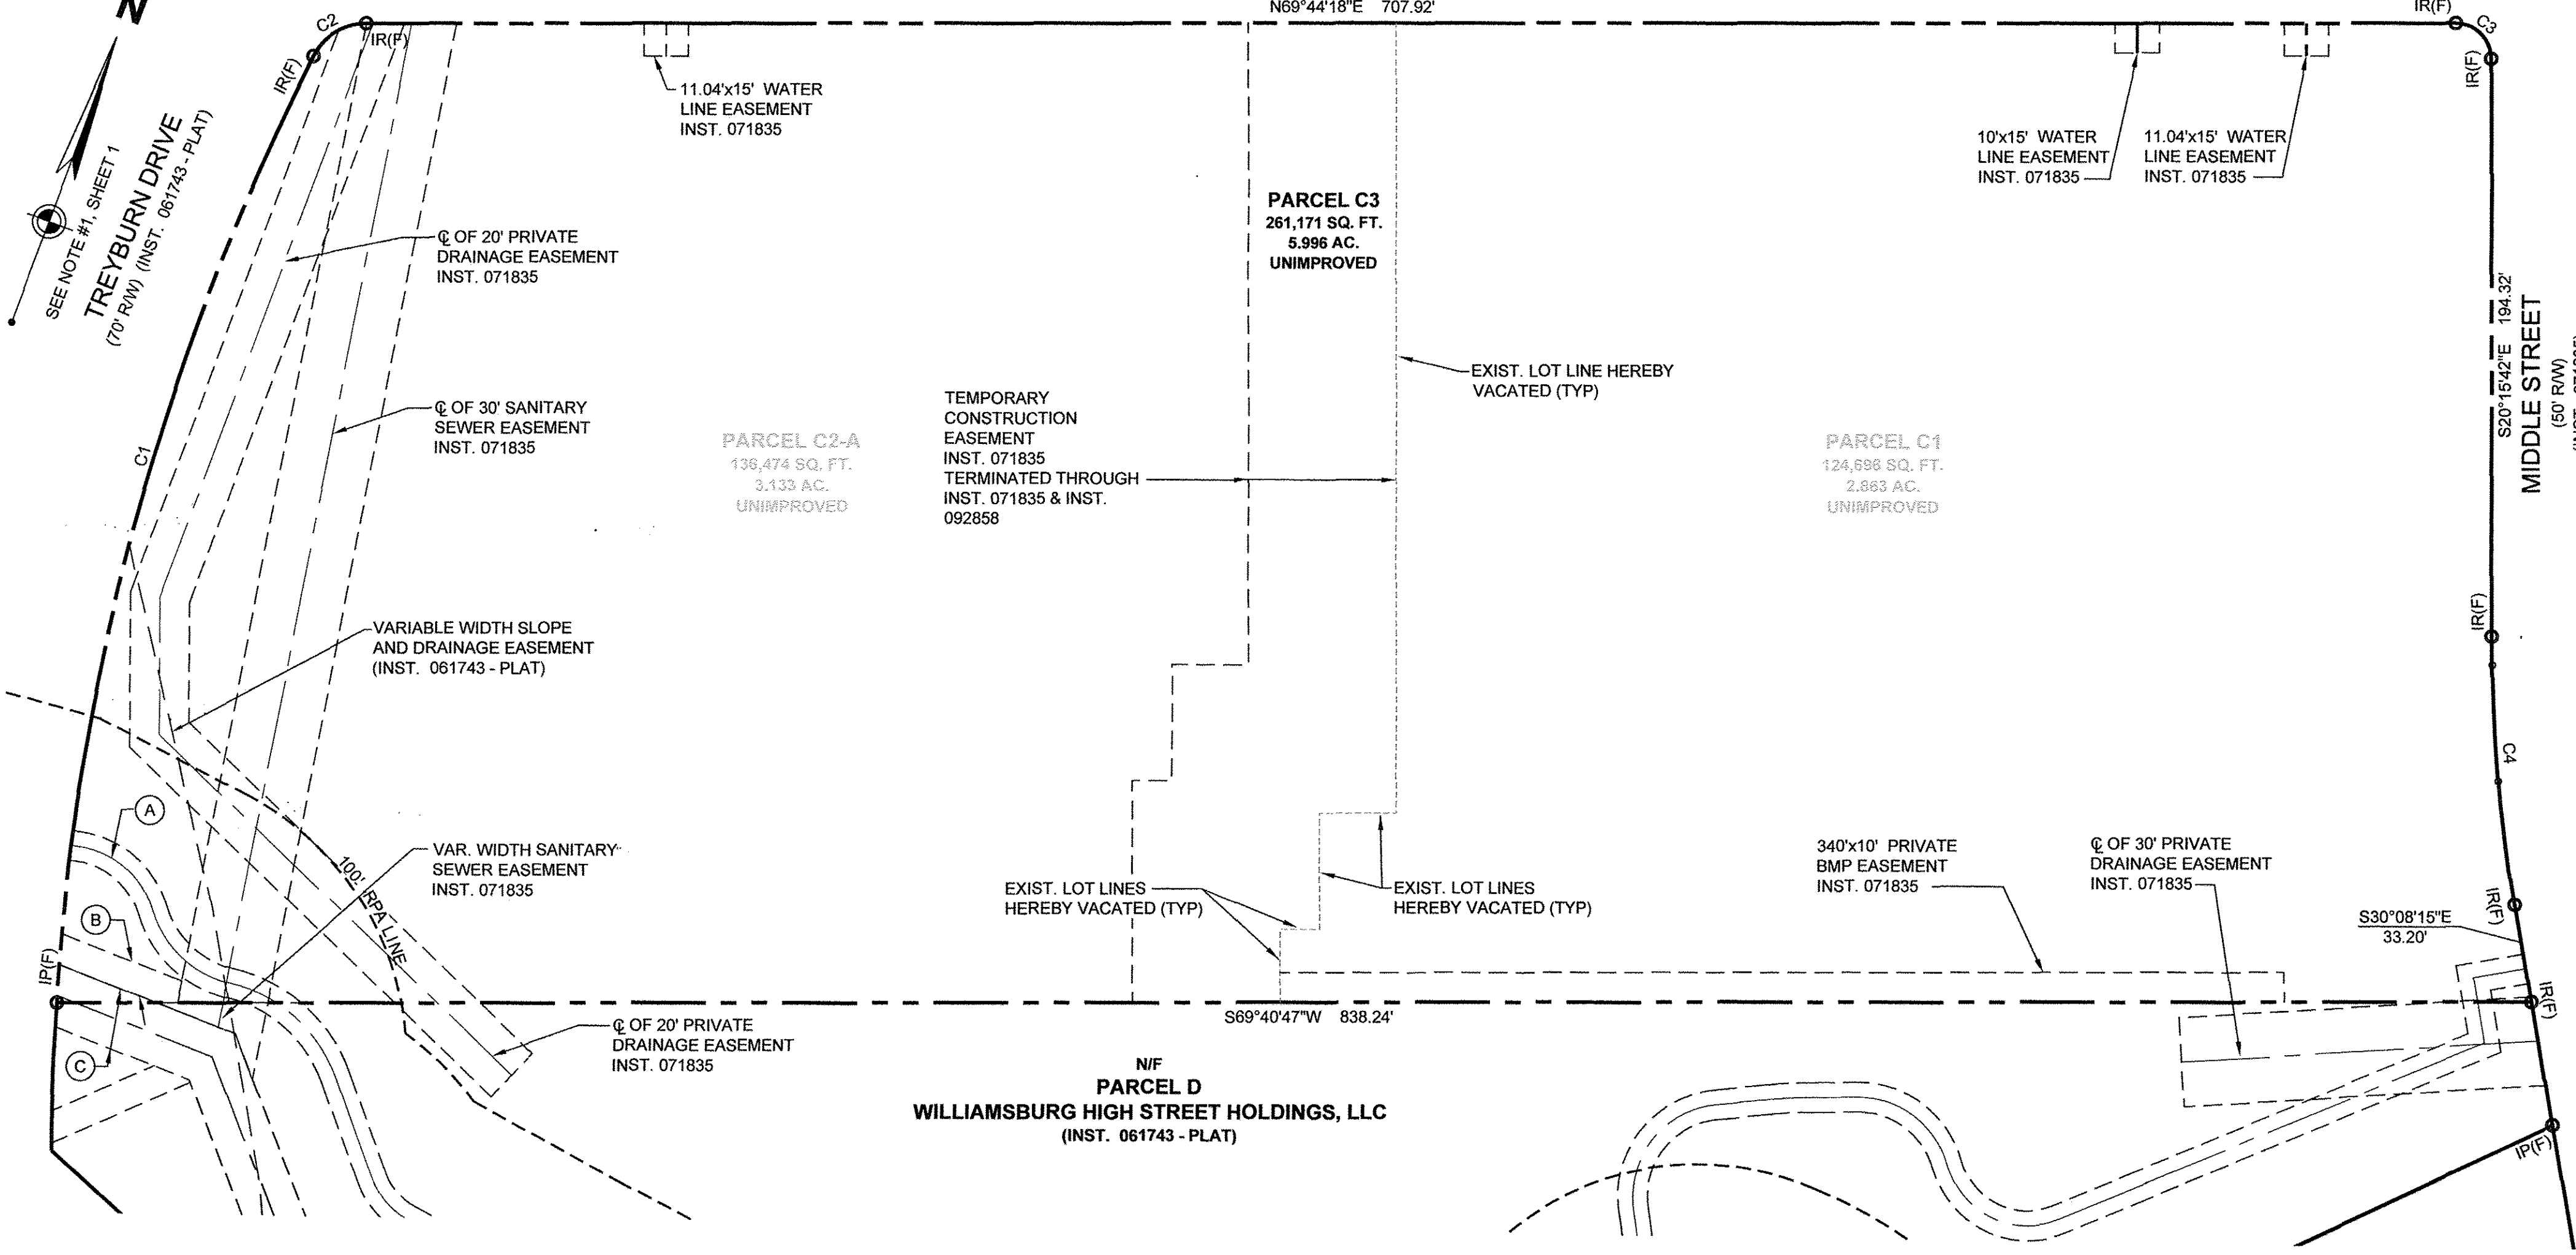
N

N69°44'18"E 707.92'

C2

IR(F)

IR(F)

IR(F)

C3

IR(F)

SEE NOTE #1, SHEET 1

TREYBURN DRIVE
(70' R/W) (INST. 061743 - PLAT)

11.04'x15' WATER LINE EASEMENT INST. 071835

10'x15' WATER LINE EASEMENT INST. 071835

11.04'x15' WATER LINE EASEMENT INST. 071835

PARCEL C3
261,171 SQ. FT.
5.996 AC.
UNIMPROVED

℄ OF 20' PRIVATE DRAINAGE EASEMENT INST. 071835

194.32'
S20°15'42"E
MIDDLE STREET
(50' R/W)

EXIST. LOT LINE HEREBY VACATED (TYP)

℄ OF 30' SANITARY SEWER EASEMENT INST. 071835

TEMPORARY CONSTRUCTION EASEMENT INST. 071835 TERMINATED THROUGH INST. 071835 & INST. 092858

PARCEL C2-A
136,474 SQ. FT.
3.133 AC.
UNIMPROVED

PARCEL C1
124,696 SQ. FT.
2.863 AC.
UNIMPROVED

C1

IR(F)

VARIABLE WIDTH SLOPE AND DRAINAGE EASEMENT (INST. 061743 - PLAT)

C4

A

100' RPA LINE

VAR. WIDTH SANITARY SEWER EASEMENT INST. 071835

340'x10' PRIVATE BMP EASEMENT INST. 071835

℄ OF 30' PRIVATE DRAINAGE EASEMENT INST. 071835

EXIST. LOT LINES HEREBY VACATED (TYP)

EXIST. LOT LINES HEREBY VACATED (TYP)

B

IR(F)

S30°08'15"E
33.20'

IP(F)

IR(F)

S69°40'47"W 838.24'

C

℄ OF 20' PRIVATE DRAINAGE EASEMENT INST. 071835

N/F
PARCEL D
WILLIAMSBURG HIGH STREET HOLDINGS, LLC
(INST. 061743 - PLAT)

IP(F)